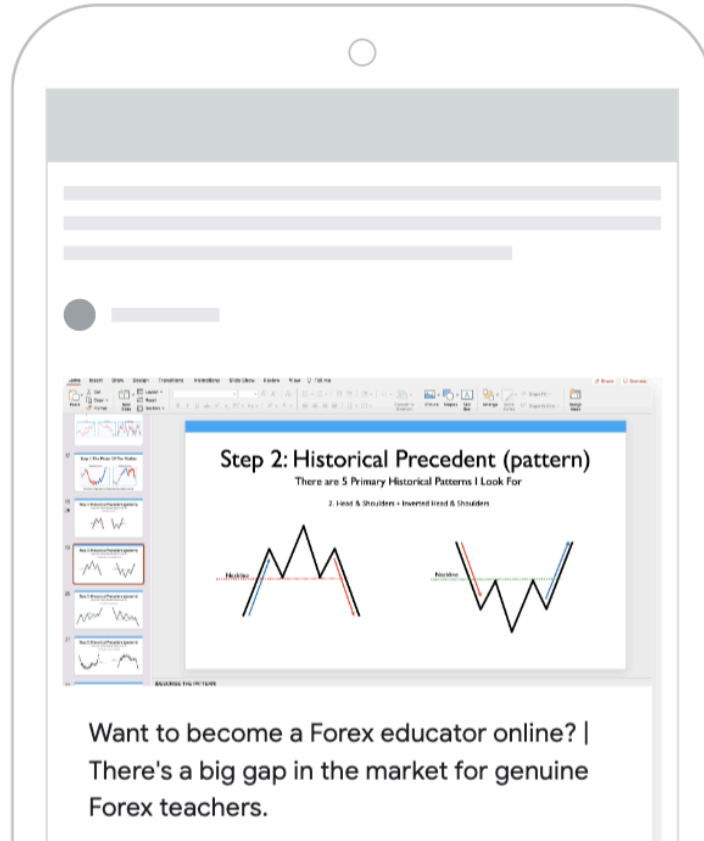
Step 2: Historical Precedent (pattern)

There are 5 Primary Historical Patterns I Look For

2. Head & Shoulders + Inverted Head & Shoulders

Neckline

Neckline

Want to become a Forex educator online? | There's a big gap in the market for genuine Forex teachers.